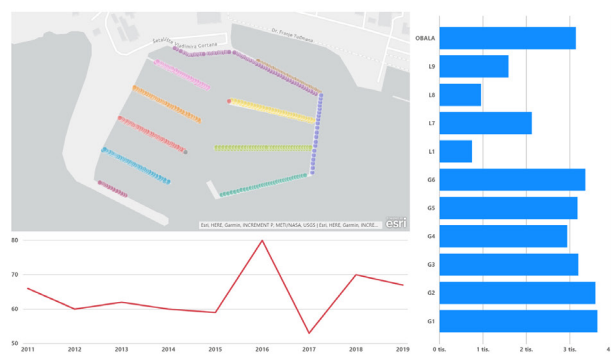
Šetalište Vladimira Gortana
Dr. Franje Tuđmana
Esri, HERE, Garmin, INCREMENT P, METI/NASA, USGS | Esri, HERE, Garmin, INCRE...
esri

80
70
60
50
2011
2012
2013
2014
2015
2016
2017
2018
2019

OBALA
L9
L8
L7
L1
G6
G5
G4
G3
G2
G1
0 tis.
1 tis.
2 tis.
3 tis.
4